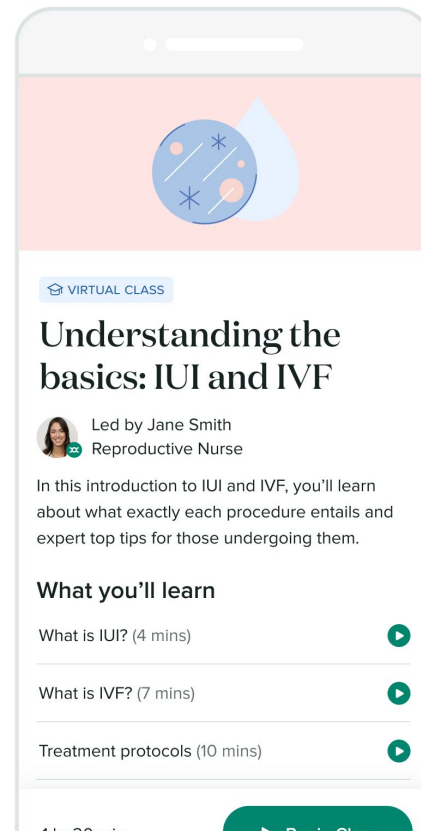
VIRTUAL CLASS

Understanding the basics: IUI and IVF

Led by Jane Smith
Reproductive Nurse

In this introduction to IUI and IVF, you'll learn about what exactly each procedure entails and expert top tips for those undergoing them.

What you'll learn

What is IUI? (4 mins)

What is IVF? (7 mins)

Treatment protocols (10 mins)

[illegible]

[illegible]